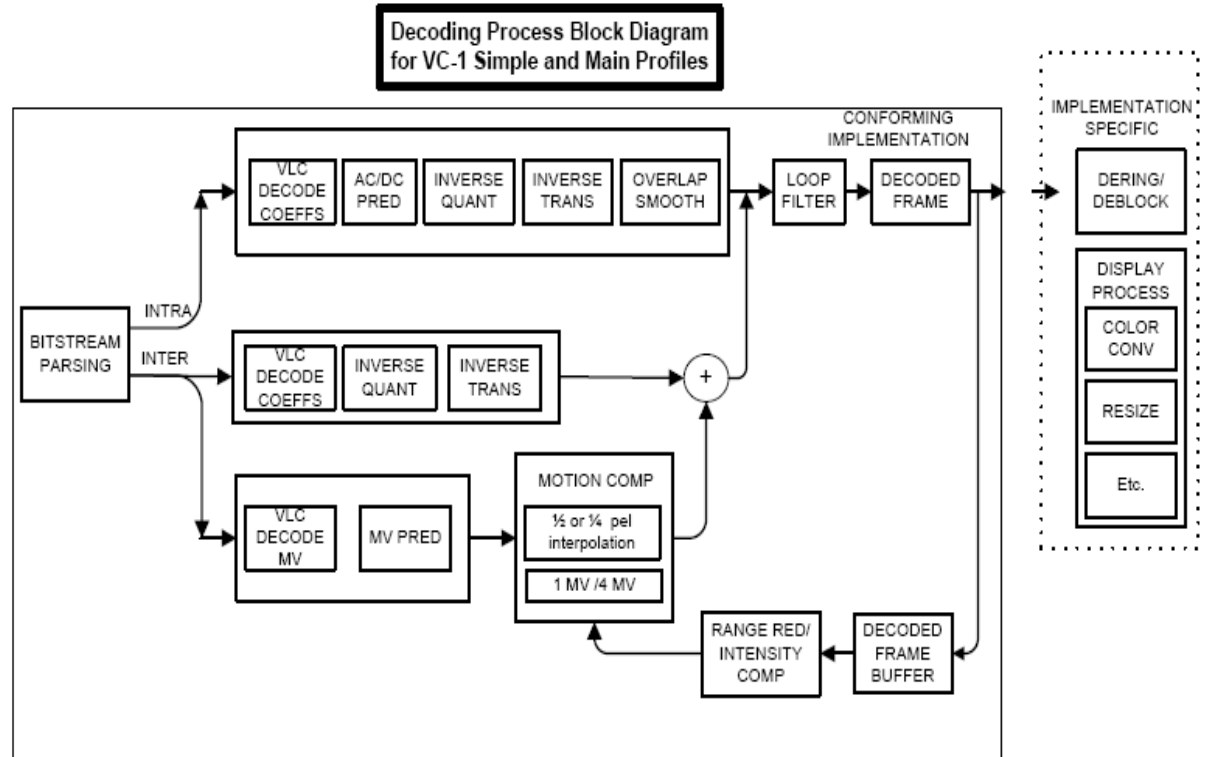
Decoding Process Block Diagram for VC-1 Simple and Main Profiles

CONFORMING IMPLEMENTATION

IMPLEMENTATION SPECIFIC

VLC DECODE COEFFS

AC/DC PRED

INVERSE QUANT

INVERSE TRANS

OVERLAP SMOOTH

LOOP FILTER

DECODED FRAME

DERING/ DEBLOCK

DISPLAY PROCESS

COLOR CONV

RESIZE

Etc.

INTRA

BITSTREAM PARSING

INTER

VLC DECODE COEFFS

INVERSE QUANT

INVERSE TRANS

+

MOTION COMP

VLC DECODE MV

MV PRED

½ or ¼ pel interpolation

1 MV /4 MV

RANGE RED/ INTENSITY COMP

DECODED FRAME BUFFER